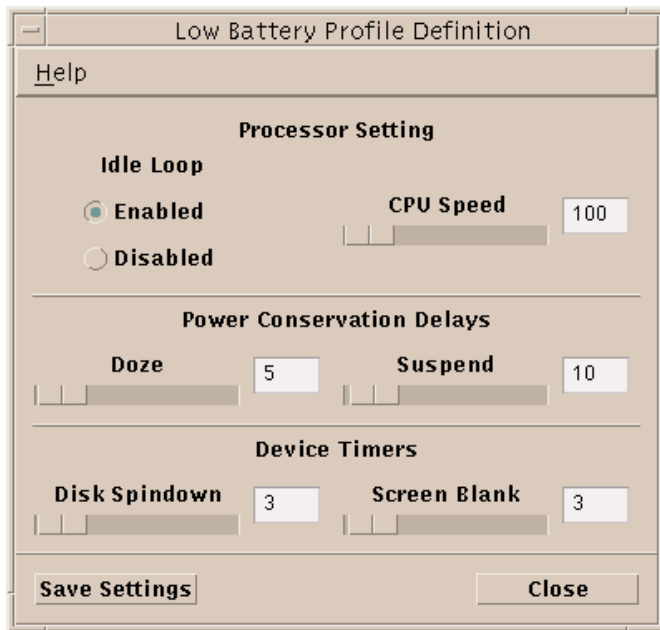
Low Battery Profile Definition

Help

Processor Setting

Idle Loop

Enabled

Disabled

CPU Speed

100

Power Conservation Delays

Doze

5

Suspend

10

Device Timers

Disk Spindown

3

Screen Blank

3

Save Settings

Close